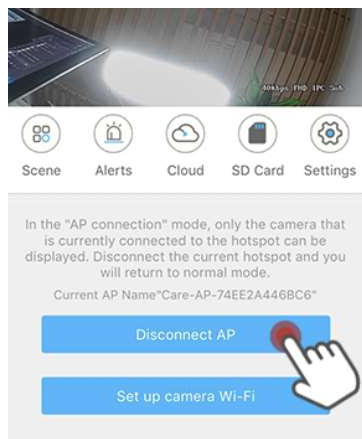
60kbps FHD IPC 5s

Scene Alerts Cloud SD Card Settings

In the "AP connection" mode, only the camera that is currently connected to the hotspot can be displayed. Disconnect the current hotspot and you will return to normal mode.

Current AP Name"Care-AP-74EE2A446BC6"

Disconnect AP

Set up camera Wi-Fi